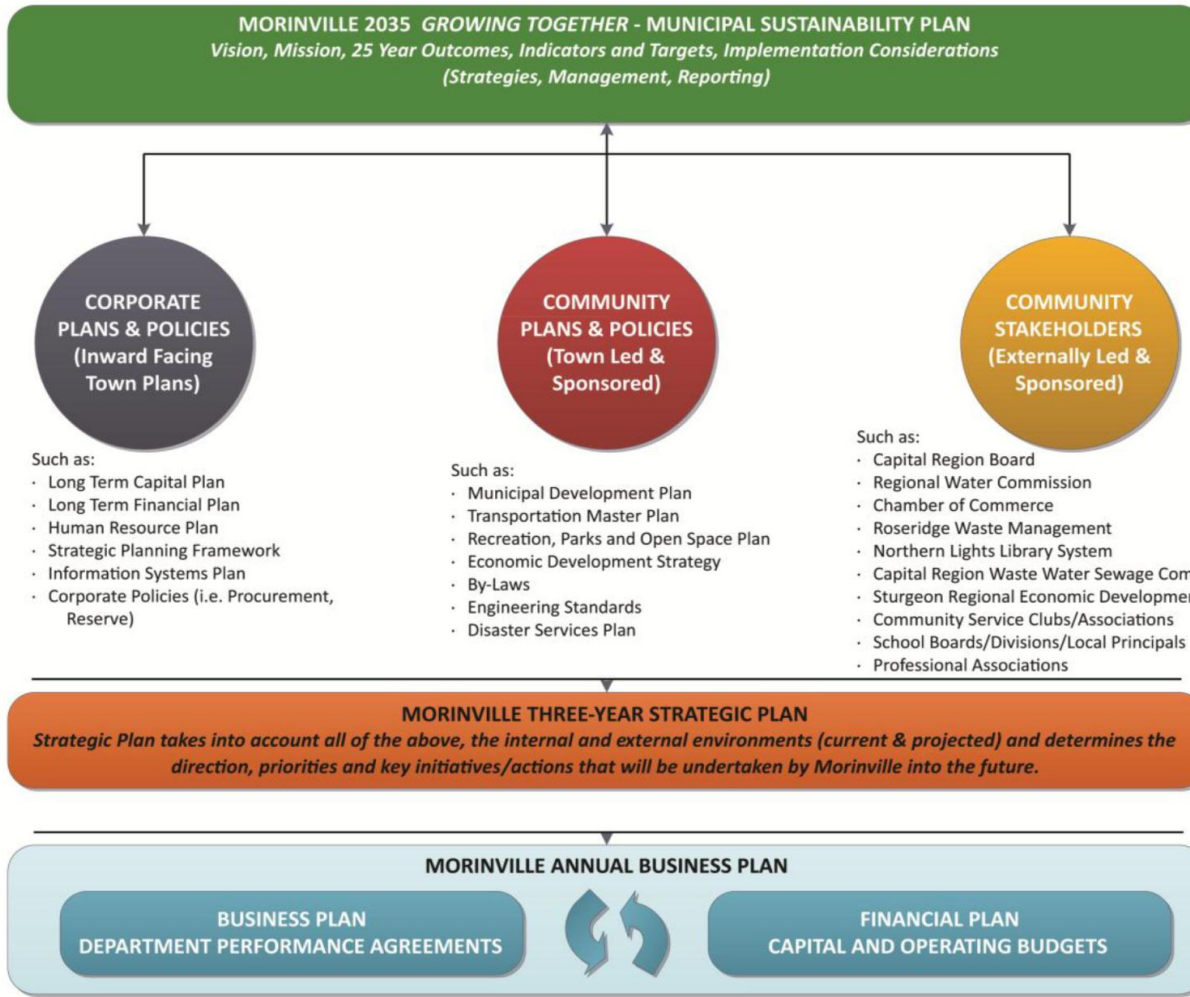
MORINVILLE 2035 *GROWING TOGETHER* - MUNICIPAL SUSTAINABILITY PLAN
*Vision, Mission, 25 Year Outcomes, Indicators and Targets, Implementation Considerations (Strategies, Management, Reporting)*

CORPORATE PLANS & POLICIES (Inward Facing Town Plans)

Such as:
· Long Term Capital Plan
· Long Term Financial Plan
· Human Resource Plan
· Strategic Planning Framework
· Information Systems Plan
· Corporate Policies (i.e. Procurement, Reserve)

COMMUNITY PLANS & POLICIES (Town Led & Sponsored)

Such as:
· Municipal Development Plan
· Transportation Master Plan
· Recreation, Parks and Open Space Plan
· Economic Development Strategy
· By-Laws
· Engineering Standards
· Disaster Services Plan

COMMUNITY STAKEHOLDERS (Externally Led & Sponsored)

Such as:
· Capital Region Board
· Regional Water Commission
· Chamber of Commerce
· Roseridge Waste Management
· Northern Lights Library System
· Capital Region Waste Water Sewage Com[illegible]
· Sturgeon Regional Economic Developme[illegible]
· Community Service Clubs/Associations
· School Boards/Divisions/Local Principals
· Professional Associations

MORINVILLE THREE-YEAR STRATEGIC PLAN
*Strategic Plan takes into account all of the above, the internal and external environments (current & projected) and determines the direction, priorities and key initiatives/actions that will be undertaken by Morinville into the future.*

MORINVILLE ANNUAL BUSINESS PLAN

BUSINESS PLAN
DEPARTMENT PERFORMANCE AGREEMENTS

FINANCIAL PLAN
CAPITAL AND OPERATING BUDGETS